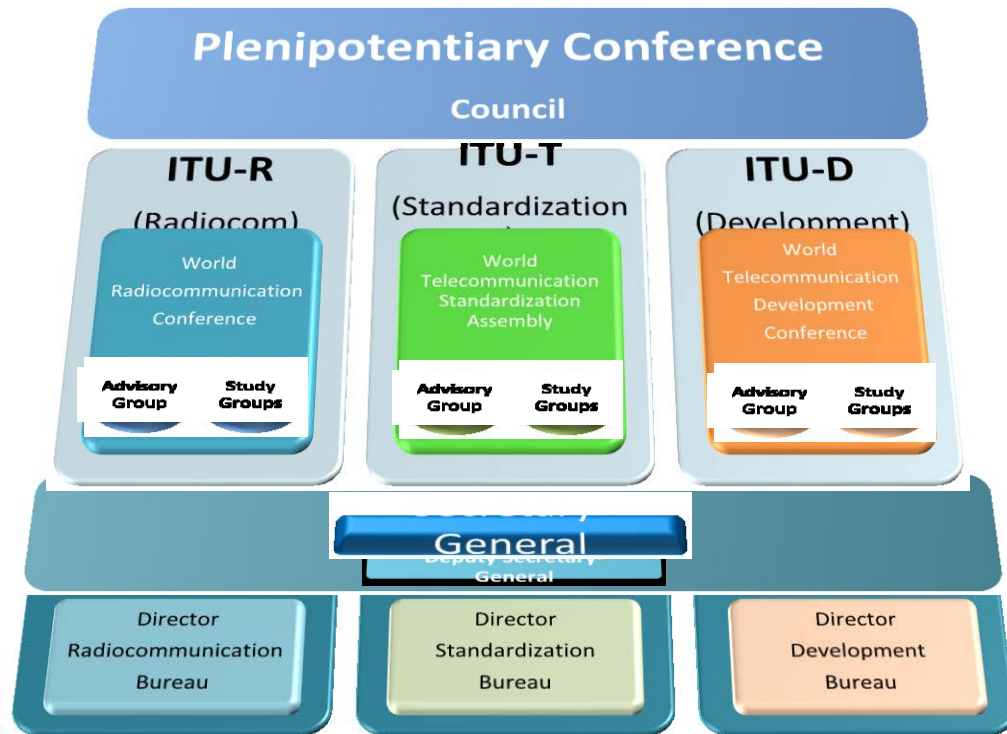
Plenipotentiary Conference
Council

ITU-R
(Radiocom)
World Radiocommunication Conference
Advisory Group
Study Groups

ITU-T
(Standardization
World Telecommunication Standardization Assembly
Advisory Group
Study Groups

ITU-D
(Development)
World Telecommunication Development Conference
Advisory Group
Study Groups

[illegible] General
Deputy Secretary General

Director Radiocommunication Bureau

Director Standardization Bureau

Director Development Bureau